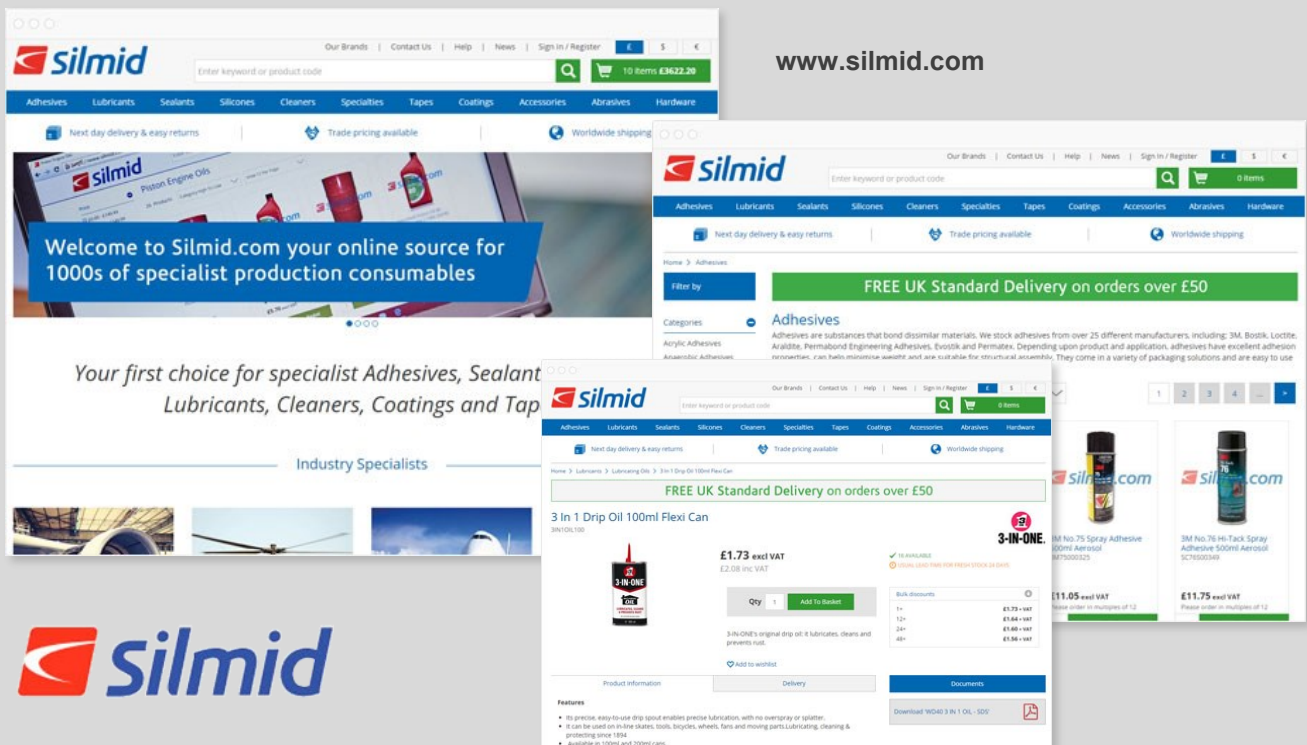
Silmid

Our Brands | Contact Us | Help | News | Sign In / Register £ $ €

Enter keyword or product code

10 items £3622.20

Adhesives Lubricants Sealants Silicones Cleaners Specialties Tapes Coatings Accessories Abrasives Hardware

Next day delivery & easy returns Trade pricing available Worldwide shipping

Welcome to Silmid.com your online source for 1000s of specialist production consumables

Your first choice for specialist Adhesives, Sealant Lubricants, Cleaners, Coatings and Tap

Industry Specialists

www.silmid.com

Silmid

Our Brands | Contact Us | Help | News | Sign In / Register £ $ €

Enter keyword or product code

0 items

Adhesives Lubricants Sealants Silicones Cleaners Specialties Tapes Coatings Accessories Abrasives Hardware

Next day delivery & easy returns Trade pricing available Worldwide shipping

Home > Adhesives

Filter by

FREE UK Standard Delivery on orders over £50

Categories

Acrylic Adhesives

Anaerobic Adhesives

Adhesives

Adhesives are substances that bond dissimilar materials. We stock adhesives from over 25 different manufacturers, including: 3M, Bostik, Loctite, Araldite, Permabond Engineering Adhesives, Evostik and Permatex. Depending upon product and application, adhesives have excellent adhesion properties, can help minimise weight and are suitable for structural assembly. They come in a variety of packaging solutions and are easy to use

1 2 3 4 ... >

3M No.75 Spray Adhesive 500ml Aerosol

3M75000325

£11.05 excl VAT

Please order in multiples of 12

3M No.76 Hi-Tack Spray Adhesive 500ml Aerosol

SC76500349

£11.75 excl VAT

Please order in multiples of 12

Silmid

Our Brands | Contact Us | Help | News | Sign In / Register £ $ €

Enter keyword or product code

0 items

Adhesives Lubricants Sealants Silicones Cleaners Specialties Tapes Coatings Accessories Abrasives Hardware

Next day delivery & easy returns Trade pricing available Worldwide shipping

Home > Lubricants > Lubricating Oils > 3 In 1 Drip Oil 100ml Flexi Can

FREE UK Standard Delivery on orders over £50

3 In 1 Drip Oil 100ml Flexi Can

3IN1OIL100

3-IN-ONE.

£1.73 excl VAT

£2.08 inc VAT

IN AVAILABLE

USUAL LEAD TIME FOR FRESH STOCK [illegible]

Qty 1 Add To Basket

Bulk discounts

| 1+ | £1.73 + VAT |
|---|---|
| 12+ | £1.64 + VAT |
| 24+ | £1.60 + VAT |
| 48+ | £1.56 + VAT |

3-IN-ONE's original drip oil: it lubricates, cleans and prevents rust.

Add to wishlist

Product Information Delivery Documents

Download 'WD40 3 IN 1 OIL - SDS'

Features

• Its precise, easy-to-use drip spout enables precise lubrication, with no overspray or splatter.

• It can be used on in-line skates, tools, bicycles, wheels, fans and moving parts.Lubricating, cleaning & protecting since 1894

• Available in 100ml and 200ml cans

Silmid